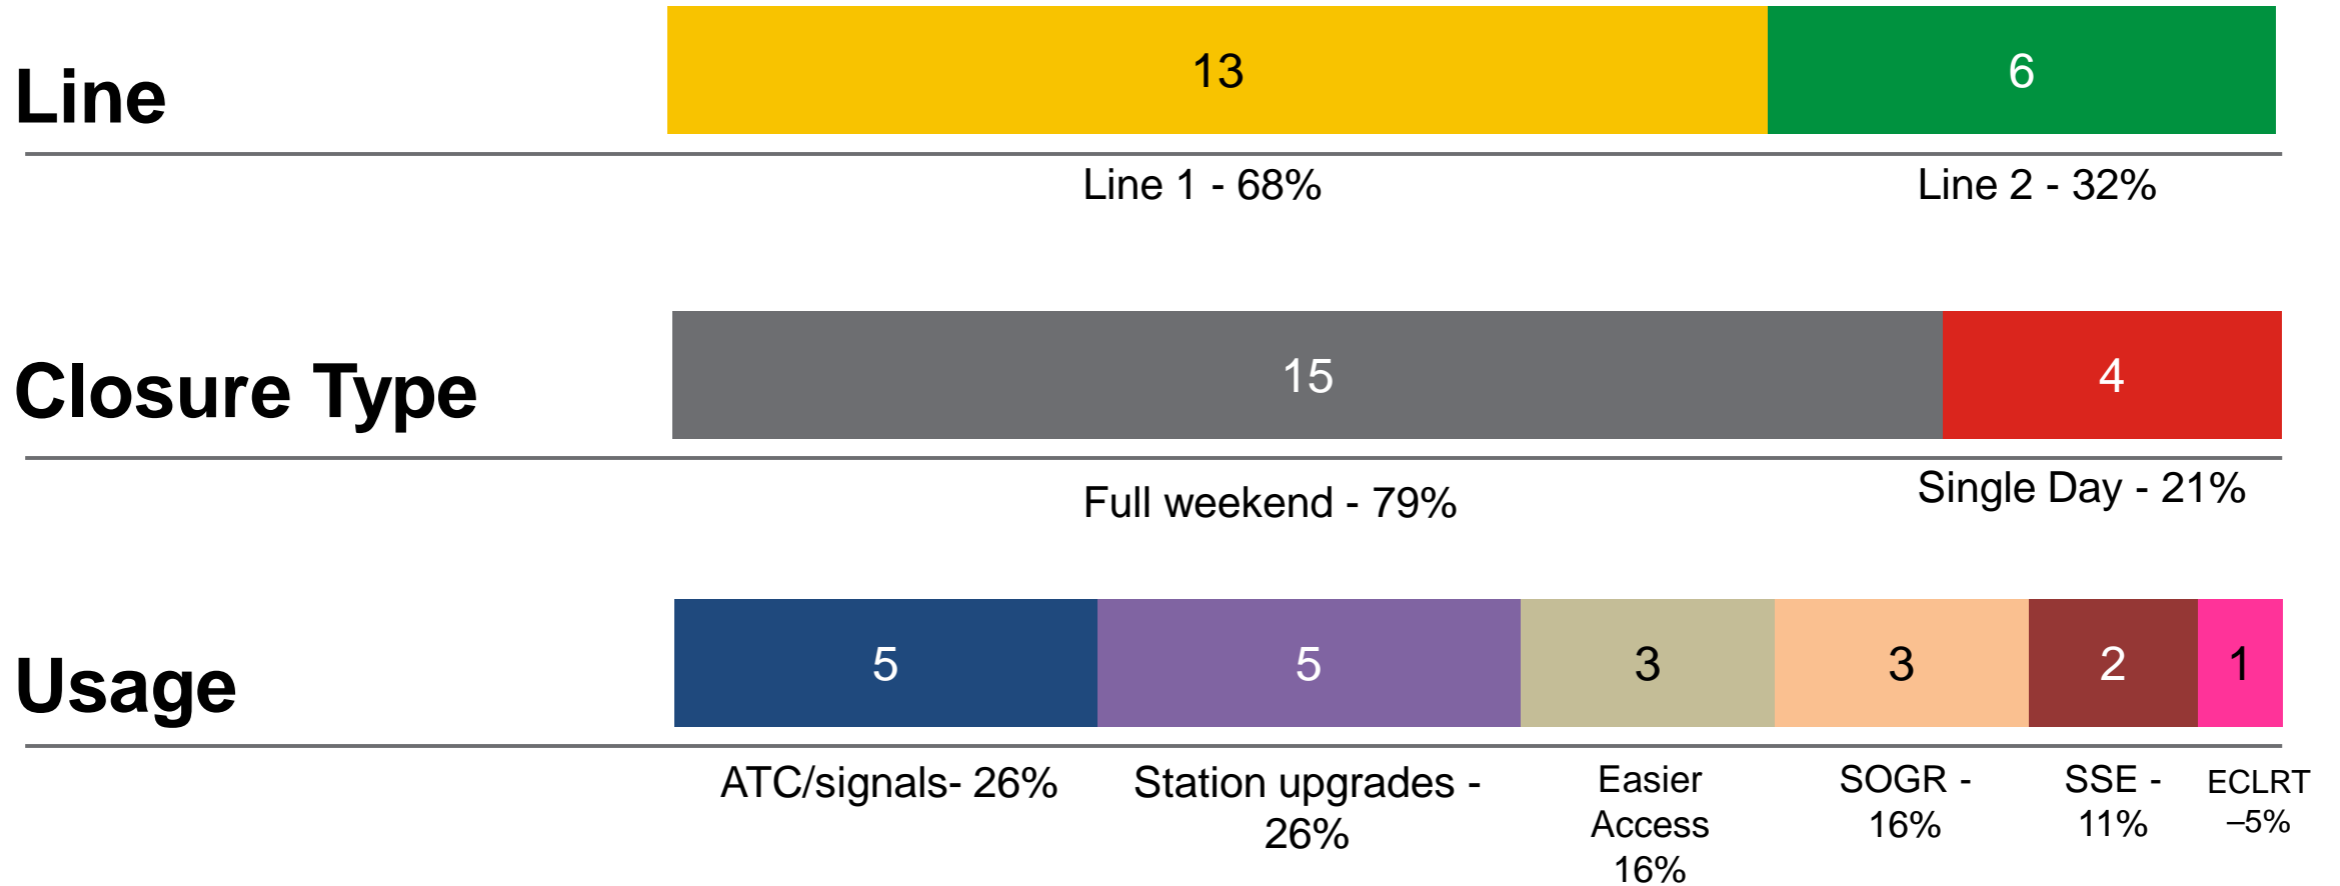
Line

13

6

Line 1 - 68%

Line 2 - 32%

Closure Type

15

4

Full weekend - 79%

Single Day - 21%

Usage

5

5

3

3

2

1

ATC/signals- 26%

Station upgrades - 26%

Easier Access 16%

SOGR - 16%

SSE - 11%

ECLRT –5%